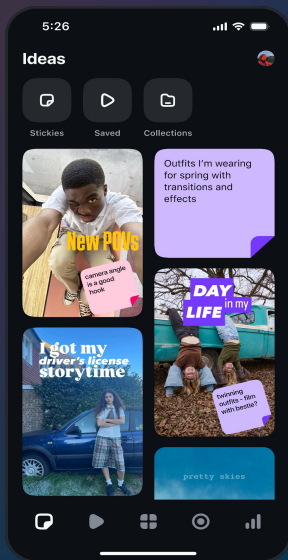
5:26

Ideas

Stickies

Saved

Collections

New POVs

camera angle is a good hook

Outfits I'm wearing for spring with transitions and effects

DAY in my LIFE

twinning outfits - film with bestie?

I got my driver's license storytime

pretty skies